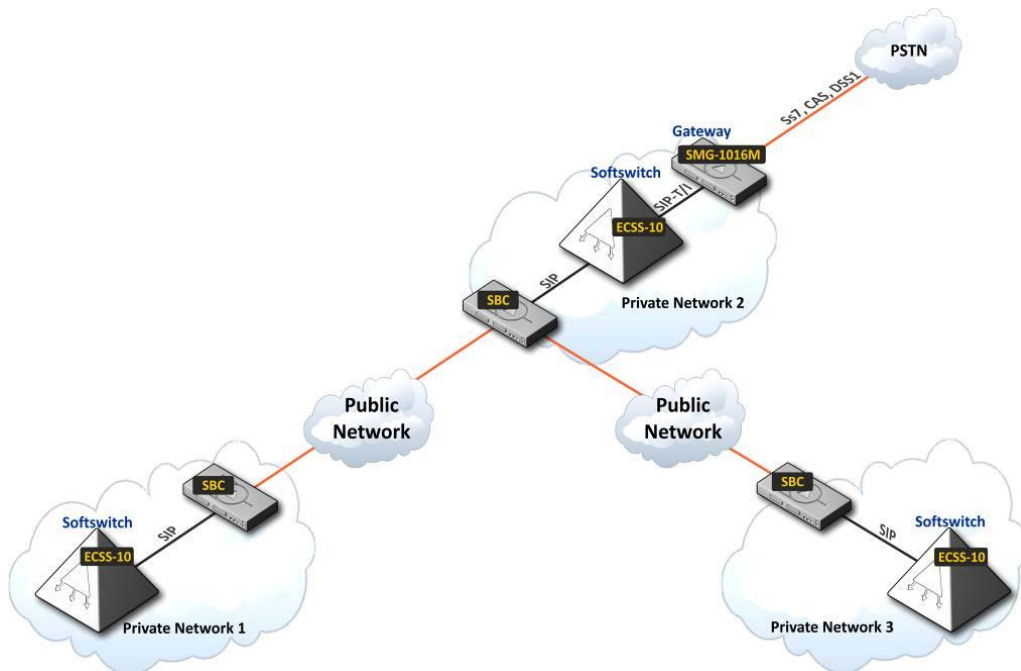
PSTN

Ss7, CAS, DSS1

Gateway
SMG-1016M

Softswitch
ECSS-10

SIP-T/I

SIP

SBC

Private Network 2

Public Network

Public Network

SBC

Softswitch
ECSS-10

SIP

Private Network 1

SBC

SIP

Softswitch
ECSS-10

Private Network 3